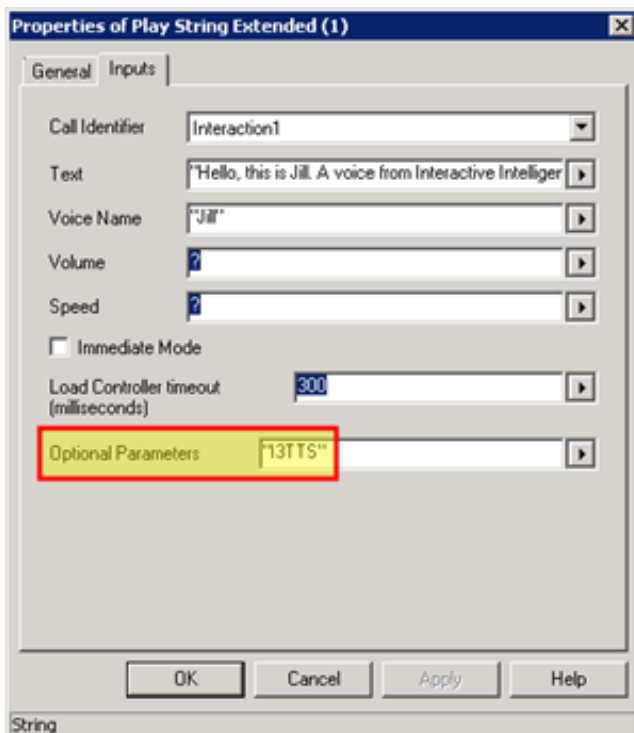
Properties of Play String Extended (1)

General Inputs

Call Identifier Interaction1

Text "Hello, this is Jill. A voice from Interactive Intelliger

Voice Name "Jill"

Volume ?

Speed ?

Immediate Mode

Load Controller timeout (milliseconds) 300

Optional Parameters "13TTS"

OK Cancel Apply Help

String